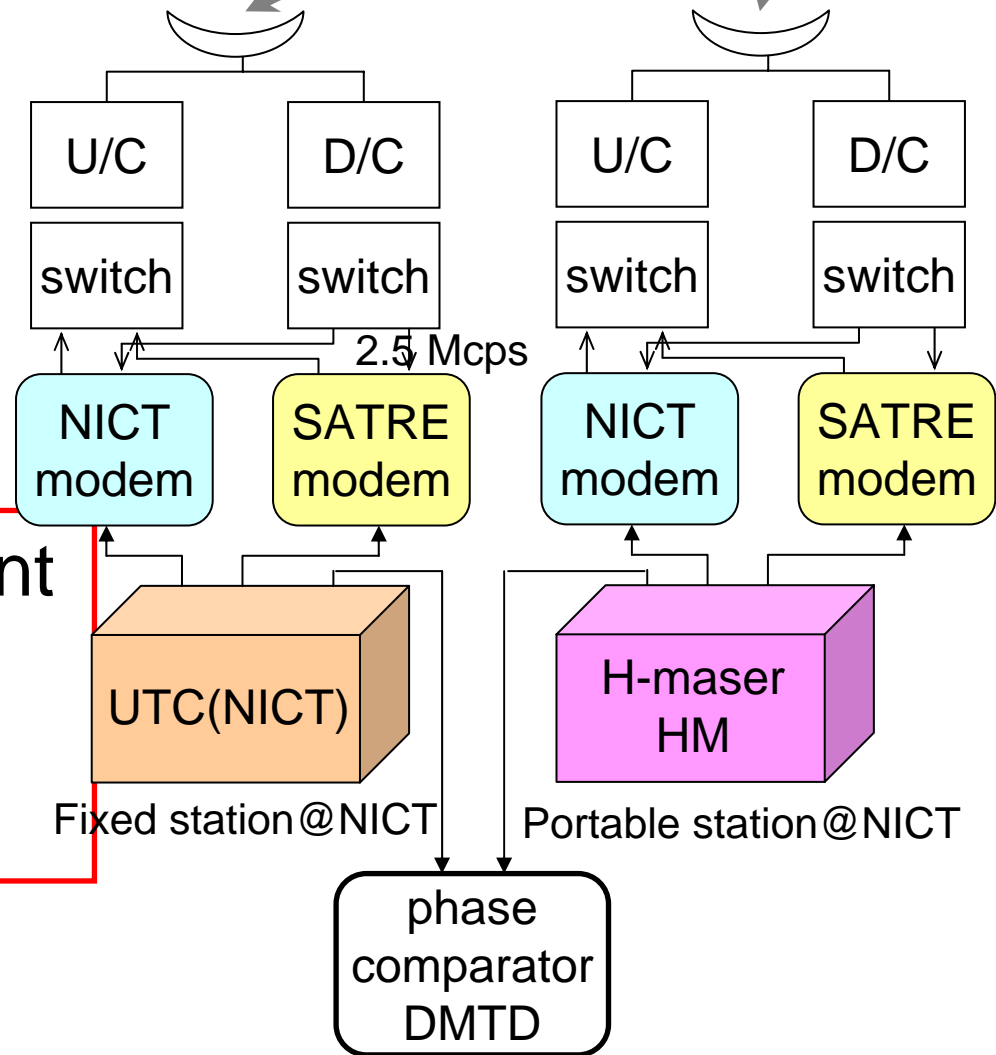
U/C

D/C

switch

switch

2.5 Mcps

NICT modem

SATRE modem

nt

UTC(NICT)

Fixed station@NICT

U/C

D/C

switch

switch

NICT modem

SATRE modem

H-maser HM

Portable station@NICT

phase comparator DMTD